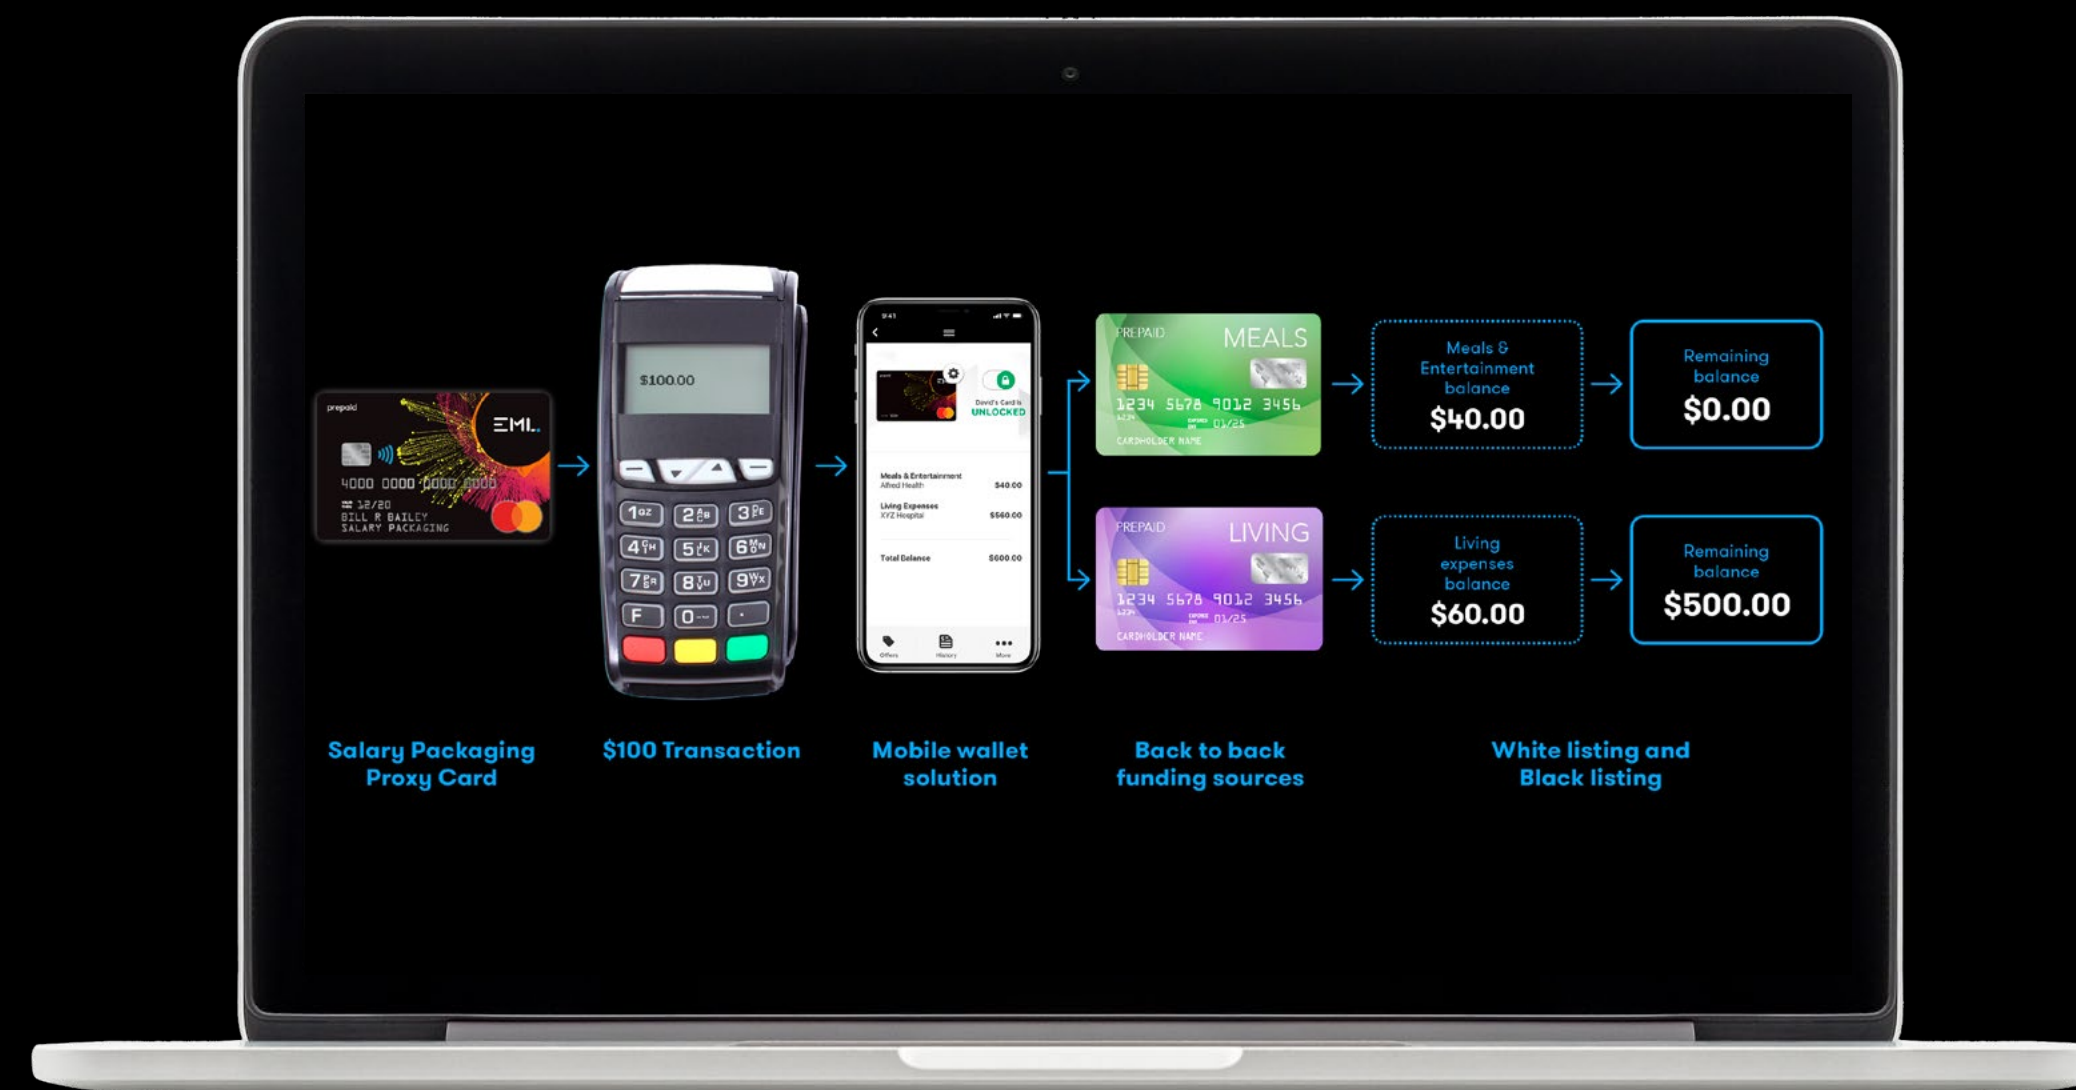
prepaid
EML
4000 0000 0000 0000
12/20
BILL R BAILEY
SALARY PACKAGING

$100.00

1 2 3
4 5 6
7 8 9
F 0 .

9:41
David's Card is
UNLOCKED
Meals & Entertainment
Alfred Health
$40.00
Living Expenses
XYZ Hospital
$560.00
Total Balance
$600.00
Offers History More

PREPAID
MEALS
1234 5678 9012 3456
01/25
CARDHOLDER NAME

PREPAID
LIVING
1234 5678 9012 3456
01/25
CARDHOLDER NAME

Meals & Entertainment balance
$40.00

Remaining balance
$0.00

Living expenses balance
$60.00

Remaining balance
$500.00

Salary Packaging Proxy Card

$100 Transaction

Mobile wallet solution

Back to back funding sources

White listing and Black listing